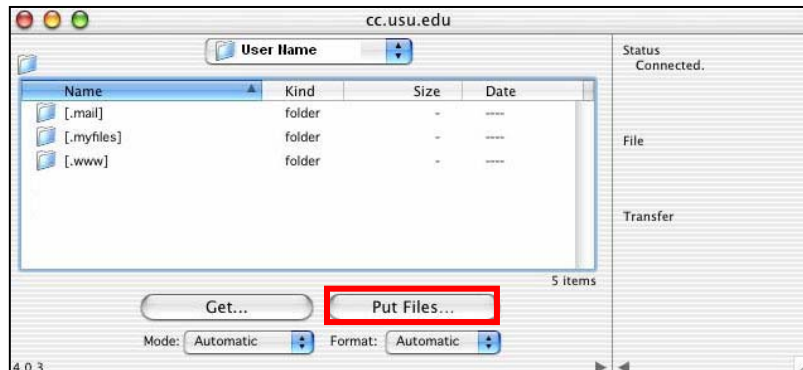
cc.usu.edu

User Name

| Name | Kind | Size | Date |
|---|---|---|---|
| [.mail] | folder | - | ---- |
| [.myfiles] | folder | - | ---- |
| [.www] | folder | - | ---- |

5 items

Get...

Put Files...

Mode: Automatic

Format: Automatic

4.0.3

Status
Connected.

File

Transfer